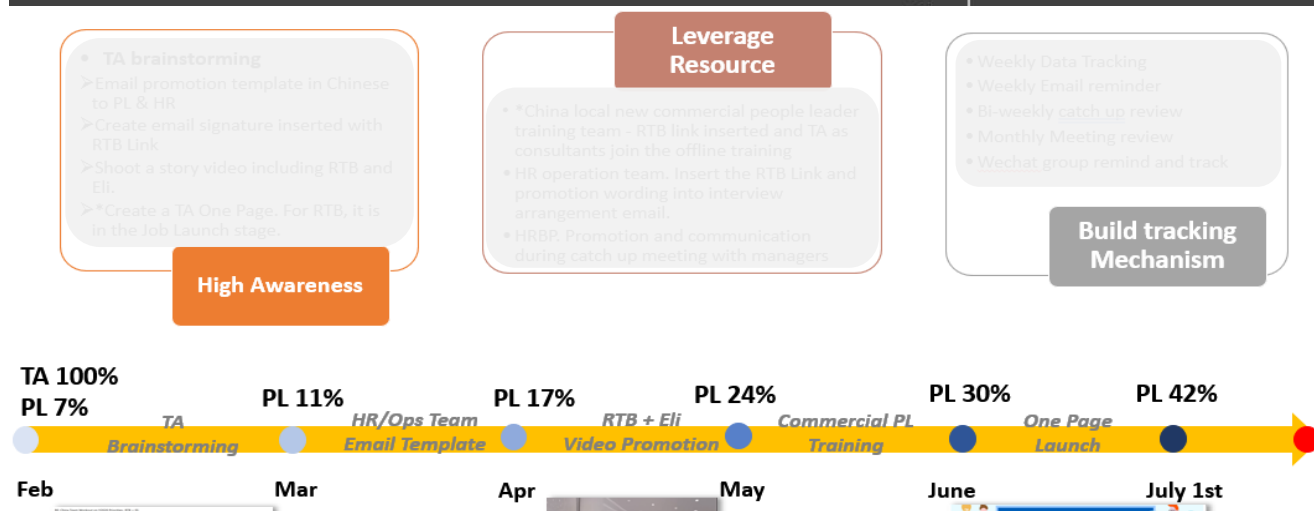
TA brainstorming
➢Email promotion template in Chinese to PL & HR
➢Create email signature inserted with RTB Link
➢Shoot a story video including RTB and Eli.
➢*Create a TA One Page. For RTB, it is in the Job Launch stage.

High Awareness

Leverage Resource

*China local new commercial people leader training team - RTB link inserted and TA as consultants join the offline training
HR operation team. Insert the RTB Link and promotion wording into interview arrangement email.
HRBP. Promotion and communication during catch up meeting with managers

Weekly Data Tracking
Weekly Email reminder
Bi-weekly catch up review
Monthly Meeting review
Wechat group remind and track

Build tracking Mechanism

TA 100%
PL 7%
TA Brainstorming
PL 11%
HR/Ops Team Email Template
PL 17%
RTB + Eli Video Promotion
PL 24%
Commercial PL Training
PL 30%
One Page Launch
PL 42%

Feb
Mar
Apr
May
June
July 1st